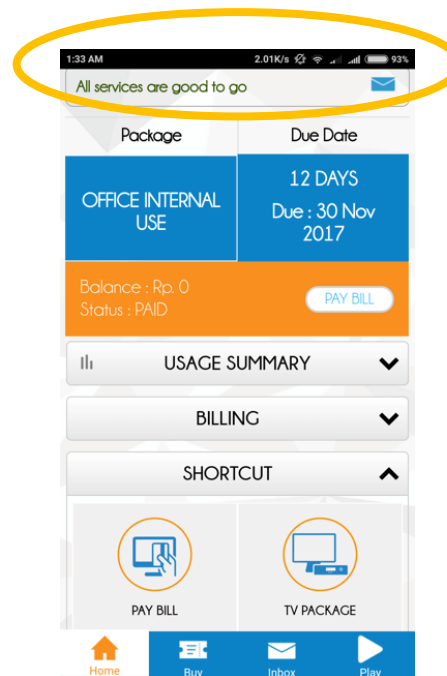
1:33 AM 2.01K/s 93%

All services are good to go

Package | Due Date

OFFICE INTERNAL USE

12 DAYS
Due : 30 Nov 2017

Balance : Rp. 0
Status : PAID

PAY BILL

USAGE SUMMARY

BILLING

SHORTCUT

PAY BILL

TV PACKAGE

Home Buy Inbox Play